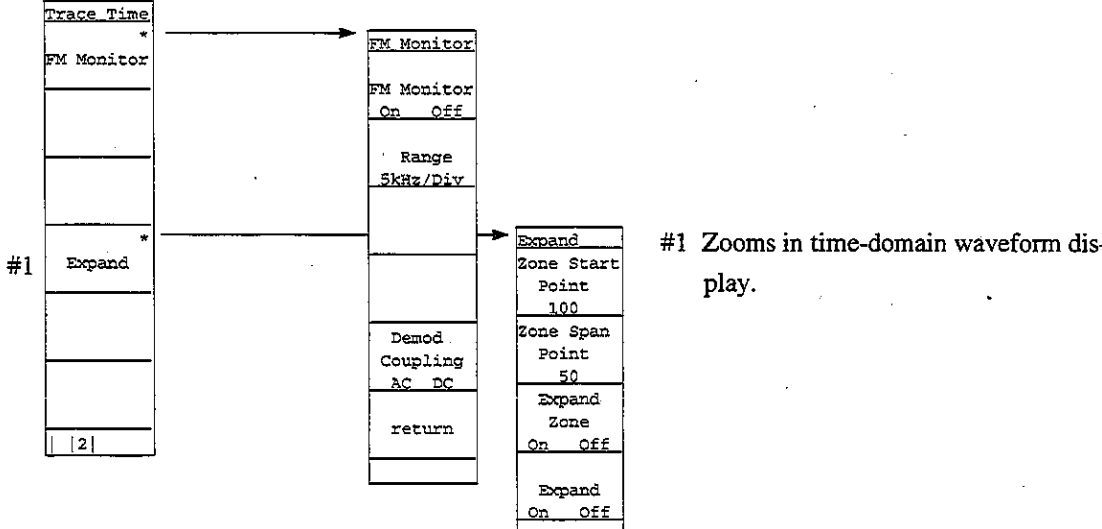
Trace Time

*
FM Monitor

#1 Expand *

| |2|

FM Monitor

FM Monitor
On Off

Range
5kHz/Div

Demod
Coupling
AC DC

return

Expand

Zone Start
Point
100

Zone Span
Point
50

Expand
Zone
On Off

Expand
On Off

#1 Zooms in time-domain waveform display.